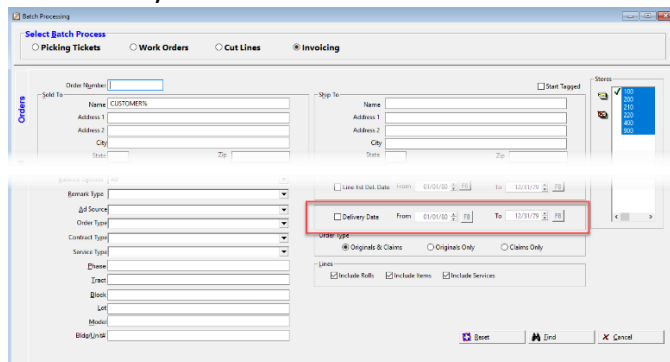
Batch Processing

Select Batch Process
Picking Tickets
Work Orders
Cut Lines
Invoicing

Orders

Order Number
Sold To
Name CUSTOMER%
Address 1
Address 2
City
State
Zip

Start Tagged

Ship To
Name
Address 1
Address 2
City
State
Zip

Stores
100
200
210
220
400
800

Remark Type
Ad Source
Order Type
Contract Type
Service Type
Phase
Tract
Block
Lot
Model
Bldg/Unit#

Line Itil Del. Date From 01/01/00 FB To 12/31/79 FB

Delivery Date From 01/01/00 FB To 12/31/79 FB

Order Type
Originals & Claims
Originals Only
Claims Only

Lines
Include Rolls
Include Items
Include Services

Reset
Find
Cancel